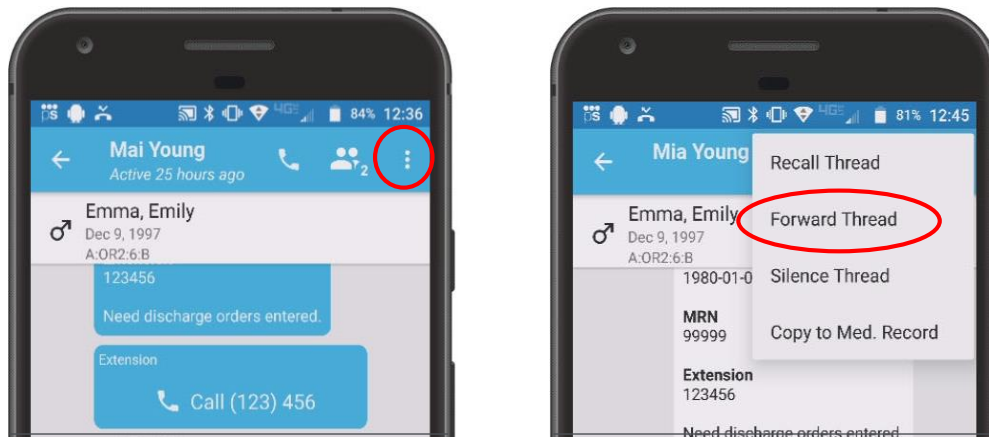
84% 12:36

Mai Young

Active 25 hours ago

2

Emma, Emily

Dec 9, 1997

A:OR2:6:B

123456

Need discharge orders entered.

Extension

Call (123) 456

81% 12:45

Mia Young

Recall Thread

Forward Thread

Silence Thread

Copy to Med. Record

Emma, Emily

Dec 9, 1997

A:OR2:6:B

1980-01-0

MRN

99999

Extension

123456

Need discharge orders entered